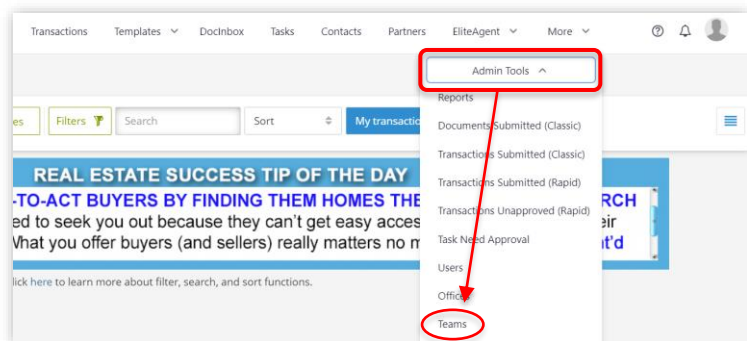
Transactions Templates DocInbox Tasks Contacts Partners EliteAgent More

Admin Tools

es Filters Search Sort My transactio

Reports

Documents Submitted (Classic)

Transactions Submitted (Classic)

Transactions Submitted (Rapid)

Transactions Unapproved (Rapid)

Task Need Approval

Users

Offic

Teams

REAL ESTATE SUCCESS TIP OF THE DAY

-TO-ACT BUYERS BY FINDING THEM HOMES THE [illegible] RCH

ed to seek you out because they can't get easy acces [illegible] eir

What you offer buyers (and sellers) really matters no m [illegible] nt'd

lick here to learn more about filter, search, and sort functions.